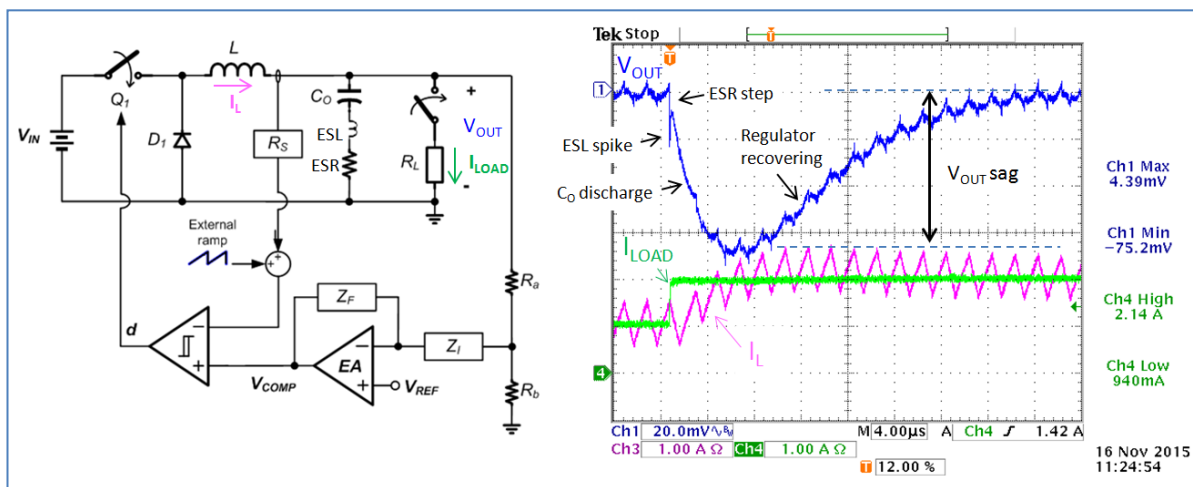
$V_{IN}$
$Q_1$
$L$
$I_L$
$D_1$
$R_S$
$C_O$
ESL
ESR
$R_L$
+
-
$V_{OUT}$
$I_{LOAD}$
External ramp
+
+
$R_a$
$Z_F$
d
−
+
EA
−
+
$Z_I$
$V_{COMP}$
$V_{REF}$
$R_b$

Tek Stop
T
$V_{OUT}$
1
ESR step
ESL spike
Regulator recovering
$C_O$ discharge
$V_{OUT}$ sag
Ch1 Max 4.39mV
Ch1 Min −75.2mV
$I_{LOAD}$
Ch4 High 2.14 A
$I_L$
Ch4 Low 940mA
4
Ch1 20.0mV
M 4.00µs A Ch4 ʃ 1.42 A
Ch3 1.00 A Ω Ch4 1.00 A Ω
T 12.00 %
16 Nov 2015 11:24:54